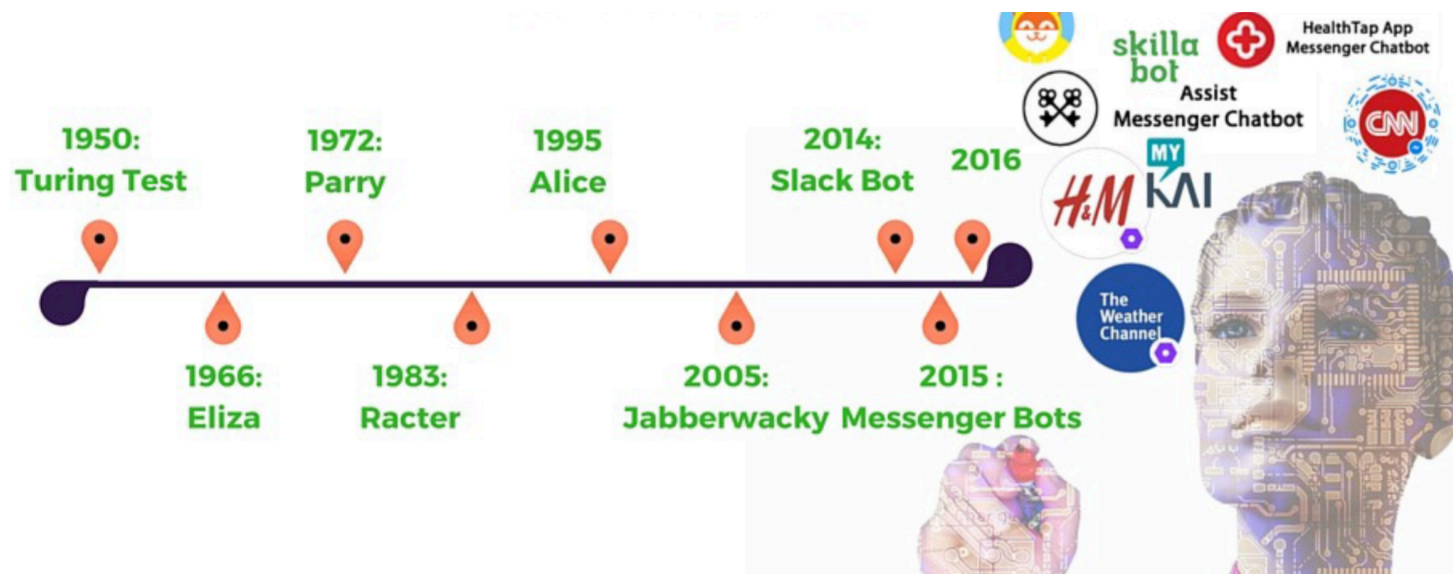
1950:
Turing Test

1972:
Parry

1995
Alice

2014:
Slack Bot

2016

1966:
Eliza

1983:
Racter

2005:
Jabberwacky

2015 :
Messenger Bots

skilla bot

HealthTap App Messenger Chatbot

Assist Messenger Chatbot

CNN

MY KAI

H&M

The Weather Channel